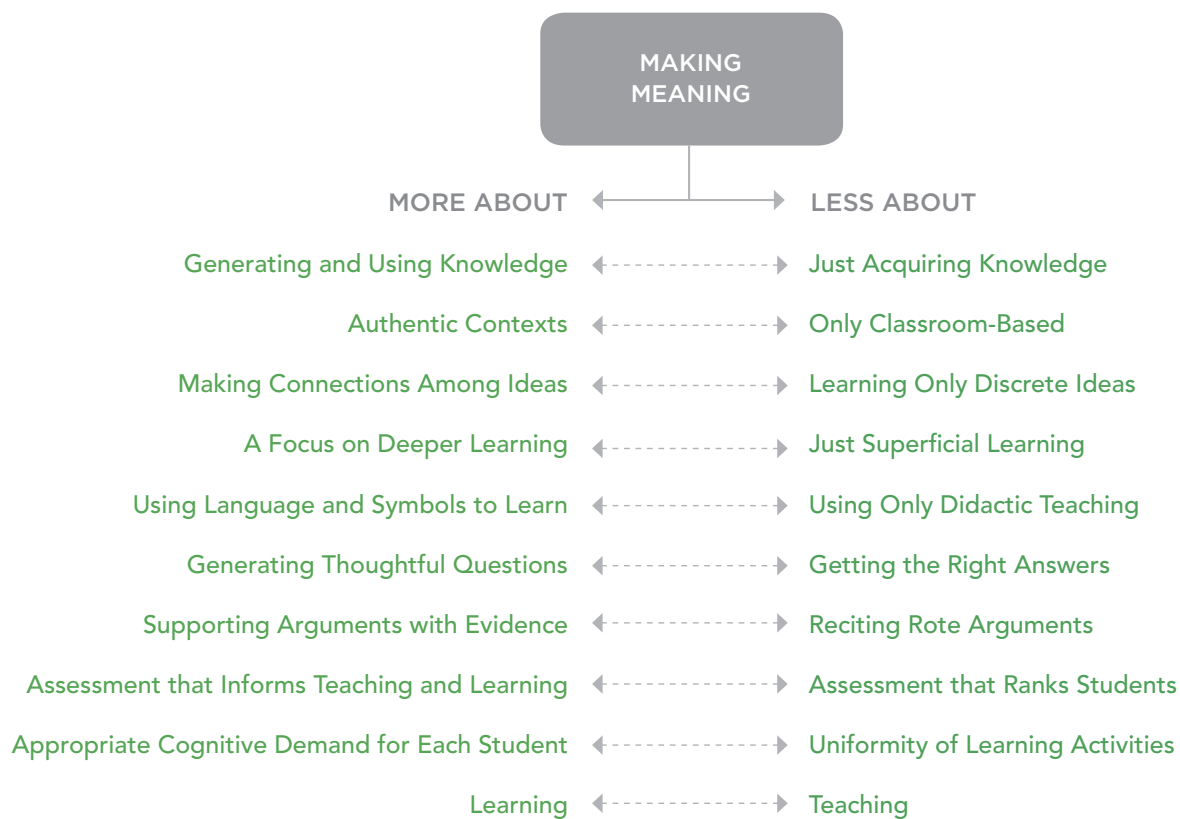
MAKING MEANING

| MORE ABOUT | LESS ABOUT |
|---|---|
| Generating and Using Knowledge | Just Acquiring Knowledge |
| Authentic Contexts | Only Classroom-Based |
| Making Connections Among Ideas | Learning Only Discrete Ideas |
| A Focus on Deeper Learning | Just Superficial Learning |
| Using Language and Symbols to Learn | Using Only Didactic Teaching |
| Generating Thoughtful Questions | Getting the Right Answers |
| Supporting Arguments with Evidence | Reciting Rote Arguments |
| Assessment that Informs Teaching and Learning | Assessment that Ranks Students |
| Appropriate Cognitive Demand for Each Student | Uniformity of Learning Activities |
| Learning | Teaching |